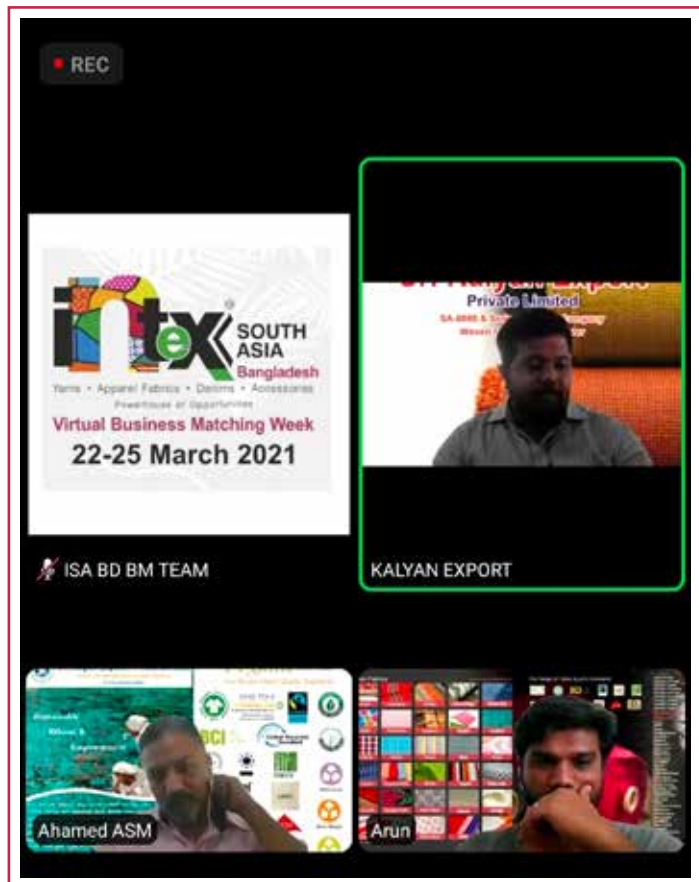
REC

intex SOUTH ASIA Bangladesh

Yarns • Apparel Fabrics • Denims • Accessories

Powerhouse of Opportunities

Virtual Business Matching Week

22-25 March 2021

ISA BD BM TEAM

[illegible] Private Limited

KALYAN EXPORT

Ahamed ASM

Arun